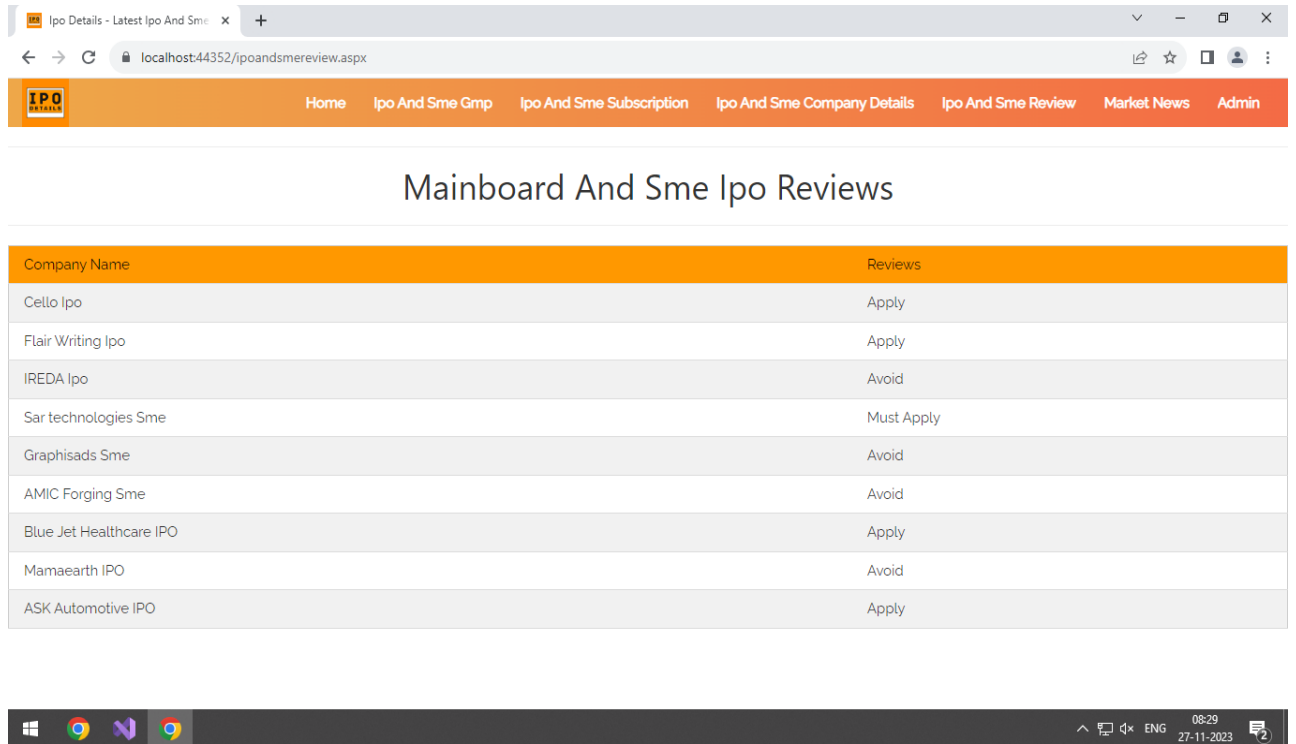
Ipo Details - Latest Ipo And Sme

localhost:44352/ipoandsmereview.aspx

IPO DETAILS

Home Ipo And Sme Gmp Ipo And Sme Subscription Ipo And Sme Company Details Ipo And Sme Review Market News Admin

Mainboard And Sme Ipo Reviews

| Company Name | Reviews |
|---|---|
| Cello Ipo | Apply |
| Flair Writing Ipo | Apply |
| IREDA Ipo | Avoid |
| Sar technologies Sme | Must Apply |
| Graphisads Sme | Avoid |
| AMIC Forging Sme | Avoid |
| Blue Jet Healthcare IPO | Apply |
| Mamaearth IPO | Avoid |
| ASK Automotive IPO | Apply |

ENG 08:29 27-11-2023 2